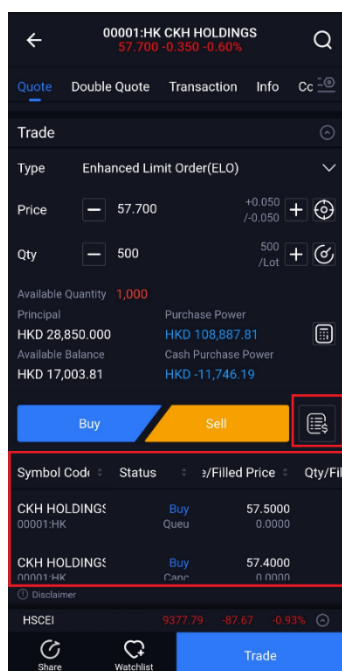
00001:HK CKH HOLDINGS
57.700 -0.350 -0.60%

Quote Double Quote Transaction Info Cc

Trade

Type Enhanced Limit Order(ELO)

Price 57.700 +0.050 /-0.050

Qty 500 500 /Lot

Available Quantity 1,000
Principal
HKD 28,850.000
Purchase Power
HKD 108,887.81
Available Balance
HKD 17,003.81
Cash Purchase Power
HKD -11,746.19

Buy Sell

| Symbol Code | Status | e/Filled Price | Qty/Fil |
|---|---|---|---|
| CKH HOLDINGS 00001:HK | Buy Queu | 57.5000 0.0000 | |
| CKH HOLDINGS 00001:HK | Buy Canc | 57.4000 0.0000 | |

Disclaimer

HSCEI 9377.79 -87.67 -0.93%

Share Watchlist Trade